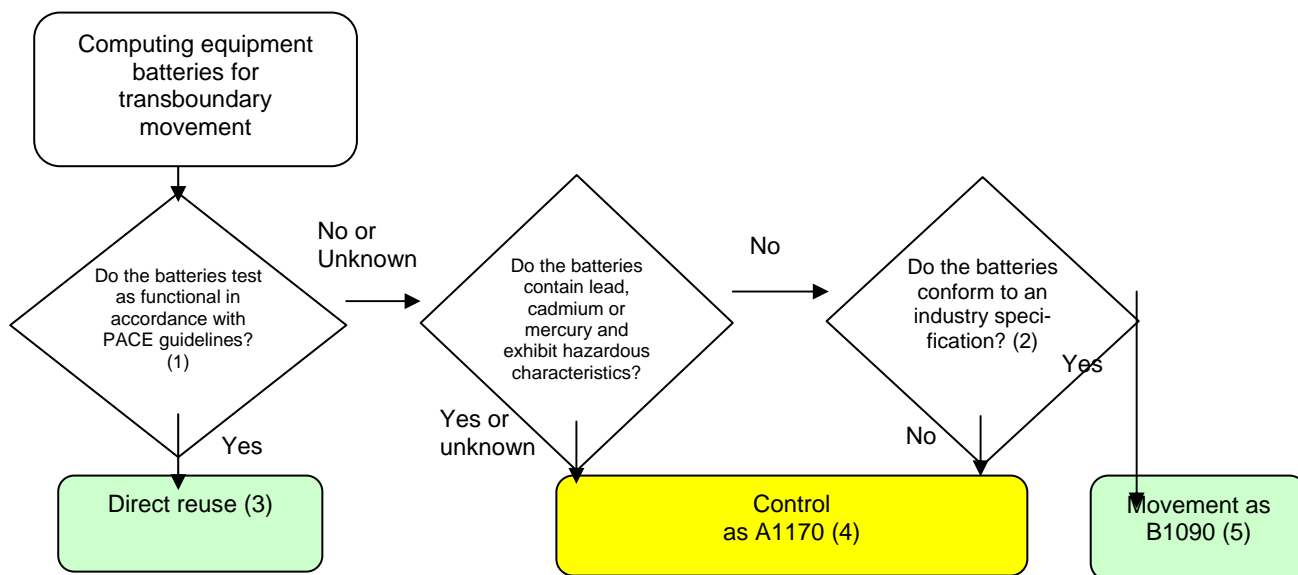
Computing equipment batteries for transboundary movement

Do the batteries test as functional in accordance with PACE guidelines? (1)

No or Unknown

Do the batteries contain lead, cadmium or mercury and exhibit hazardous characteristics?

No

Do the batteries conform to an industry specification? (2)

Yes

Yes

Yes or unknown

No

Direct reuse (3)

Control as A1170 (4)

Movement as B1090 (5)